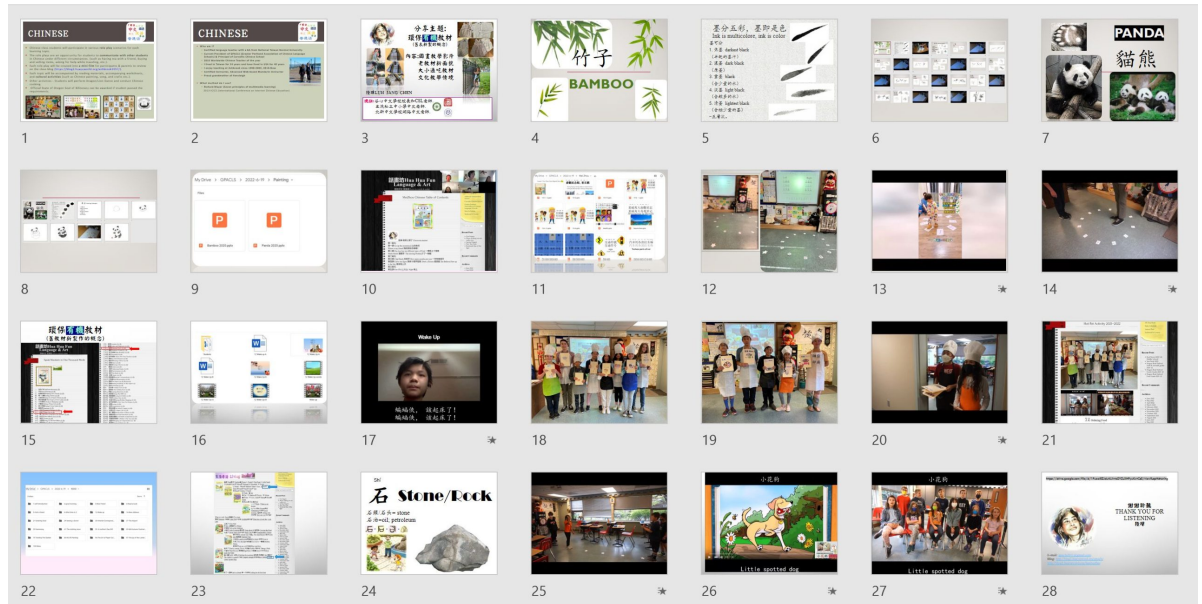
CHINESE

1

CHINESE

2

分享主題:
環保有機教材

3

竹子
BAMBOO

4

墨分五彩,墨即是色
Ink is multicolor, ink is color

5

6

PANDA
貓熊

7

8

My Drive > ORACLE > 2022 G-W > Painting

9

Language & Art

10

11

12

13

14

環保有機教材

15

16

Wake Up

17

18

19

20

21

22

23

石 Stone/Rock

24

25

小花狗

Little spotted dog

26

小花狗

Little spotted dog

27

THANK YOU FOR LISTENING

28